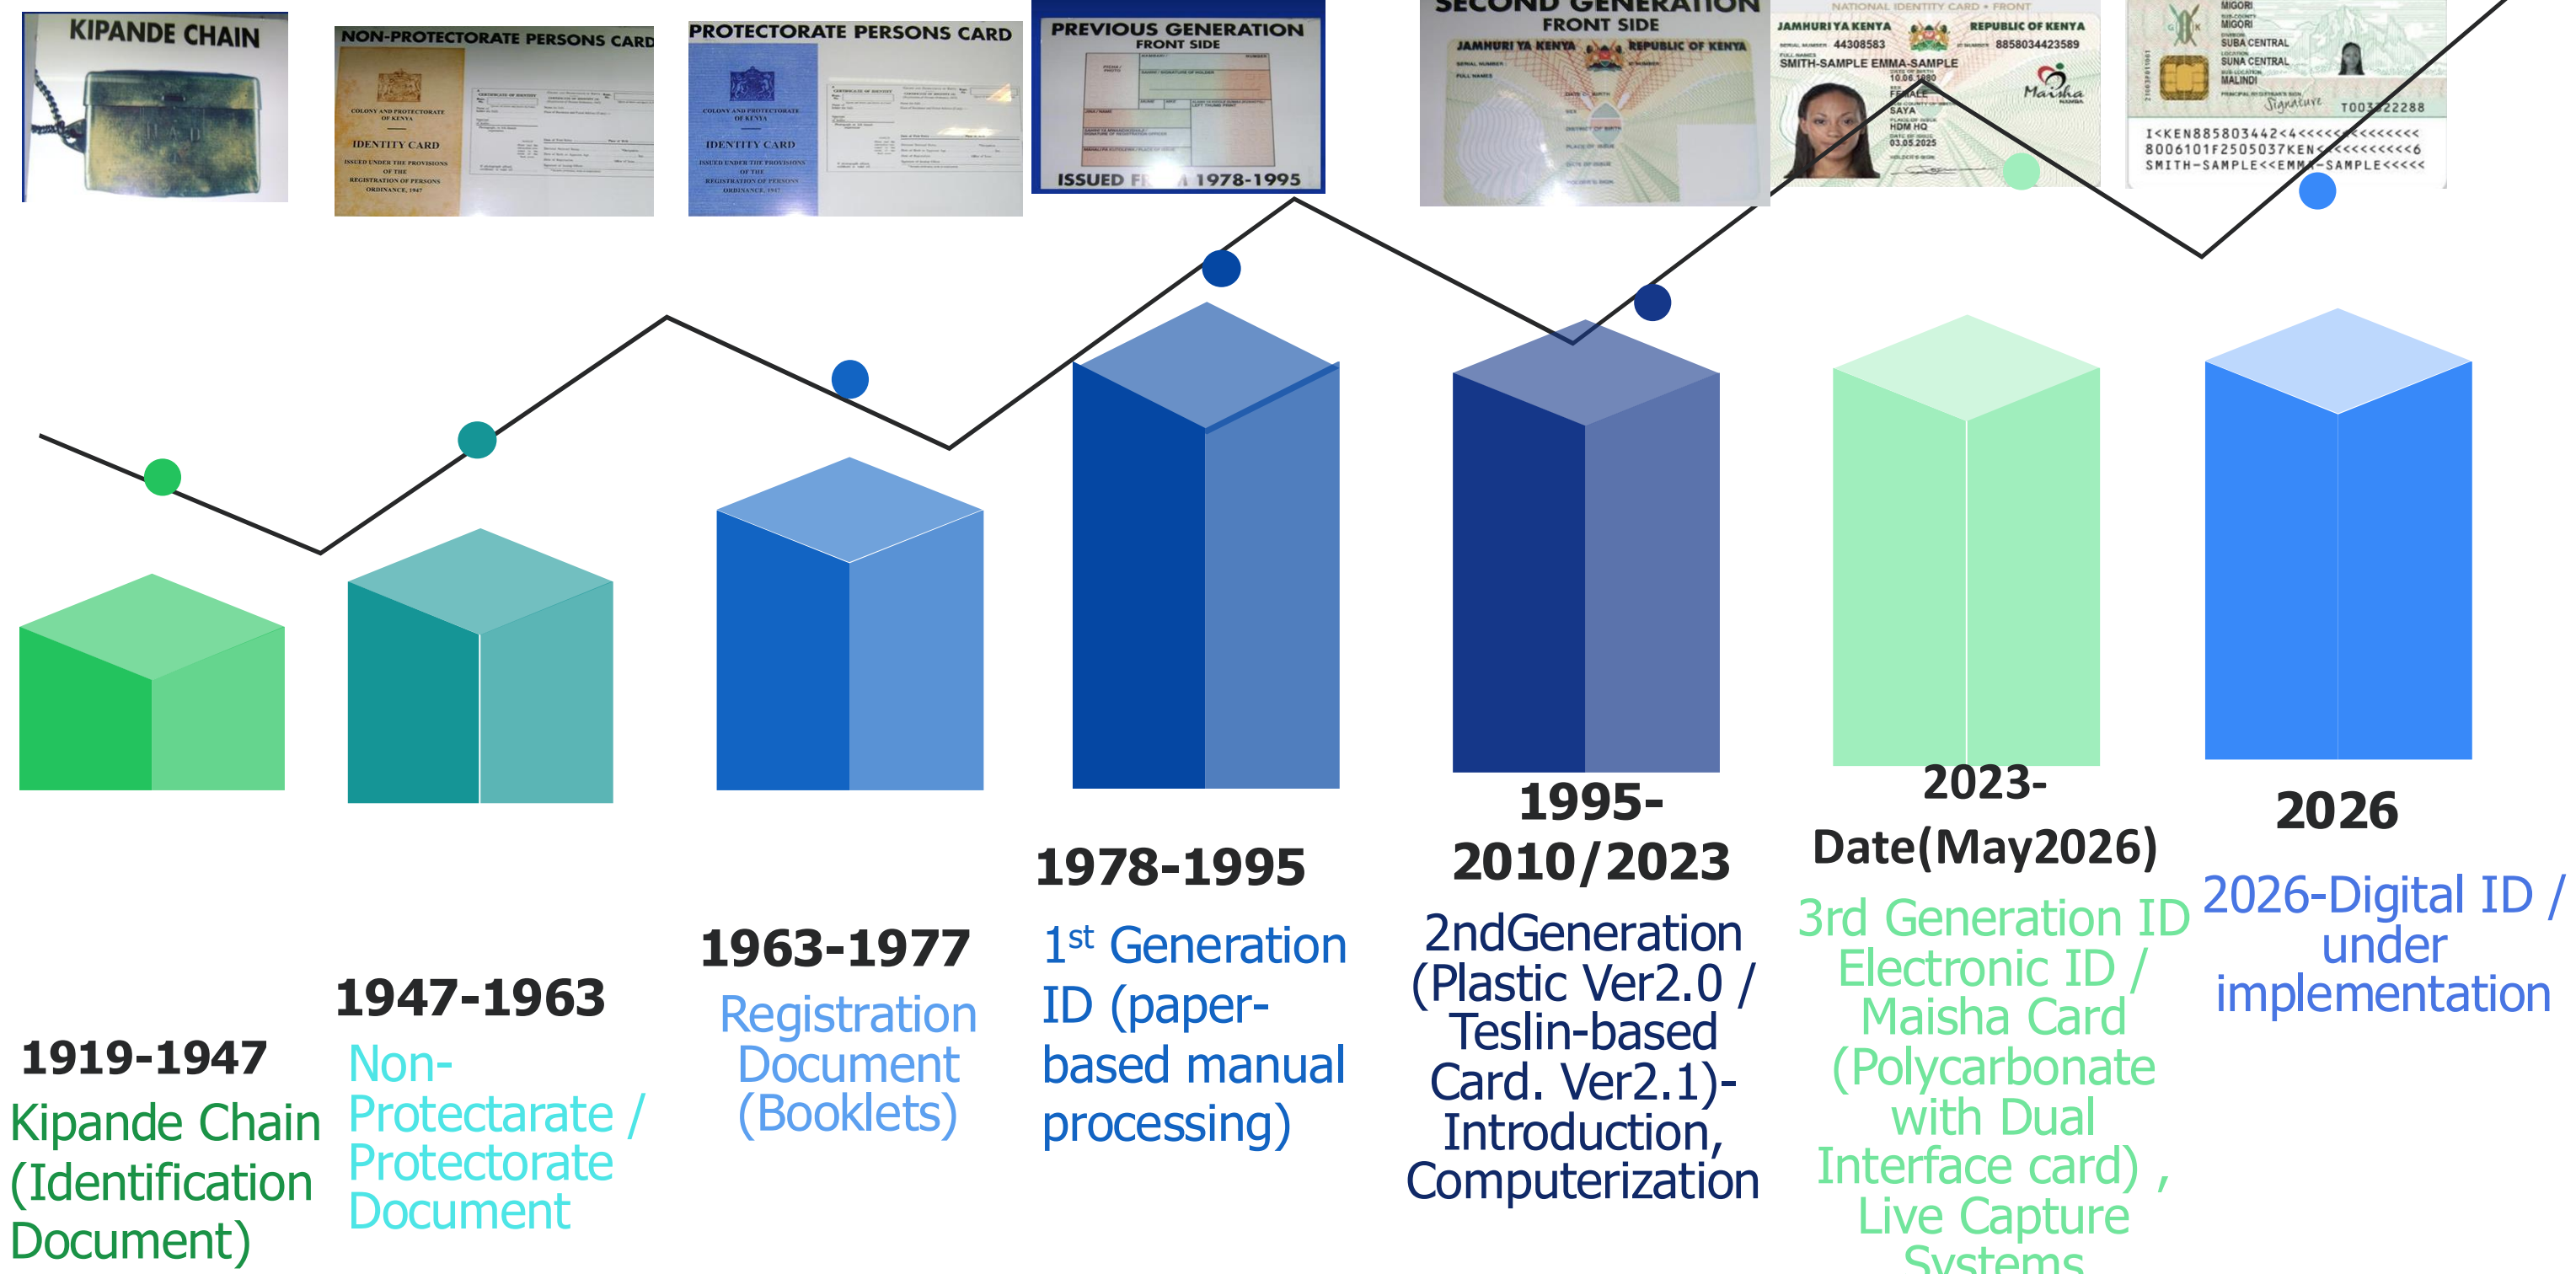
KIPANDE CHAIN

NON-PROTECTORATE PERSONS CARD

COLONY AND PROTECTORATE OF KENYA
IDENTITY CARD
ISSUED UNDER THE PROVISIONS OF THE REGISTRATION OF PERSONS ORDINANCE, 1947

PROTECTORATE PERSONS CARD

COLONY AND PROTECTORATE OF KENYA
IDENTITY CARD
ISSUED UNDER THE PROVISIONS OF THE REGISTRATION OF PERSONS ORDINANCE, 1947

PREVIOUS GENERATION
FRONT SIDE
ISSUED F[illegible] 1978-1995

SECOND GENERATION
FRONT SIDE
JAMHURI YA KENYA REPUBLIC OF KENYA

NATIONAL IDENTITY CARD - FRONT
JAMHURI YA KENYA REPUBLIC OF KENYA
44308583 8858034423589
SMITH-SAMPLE EMMA-SAMPLE
10.08.1980
FEMALE
SAYA
HDM HQ
03.05.2025
Maisha NAMBA

MIGORI
MIGORI
SUBA CENTRAL
SUNA CENTRAL
MALINDI
Signature
T003222288
I<KEN885803442<4<<<<<<<<<<<<<
8006101F2505037KEN<<<<<<<<<<6
SMITH-SAMPLE<<EMMA-SAMPLE<<<<<

1919-1947
Kipande Chain (Identification Document)

1947-1963
Non-Protectarate / Protectorate Document

1963-1977
Registration Document (Booklets)

1978-1995
1$^{st}$ Generation ID (paper-based manual processing)

1995-2010/2023
2ndGeneration (Plastic Ver2.0 / Teslin-based Card. Ver2.1)- Introduction, Computerization

2023-Date(May2026)
3rd Generation ID Electronic ID / Maisha Card (Polycarbonate with Dual Interface card) , Live Capture Systems

2026
2026-Digital ID / under implementation